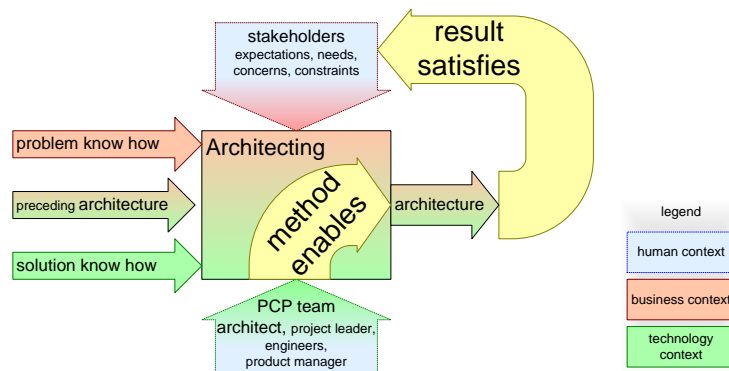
stakeholders
expectations, needs, concerns, constraints

result satisfies

problem know how

Architecting

preceding architecture

method enables

architecture

solution know how

PCP team
architect, project leader, engineers, product manager

legend

human context

business context

technology context